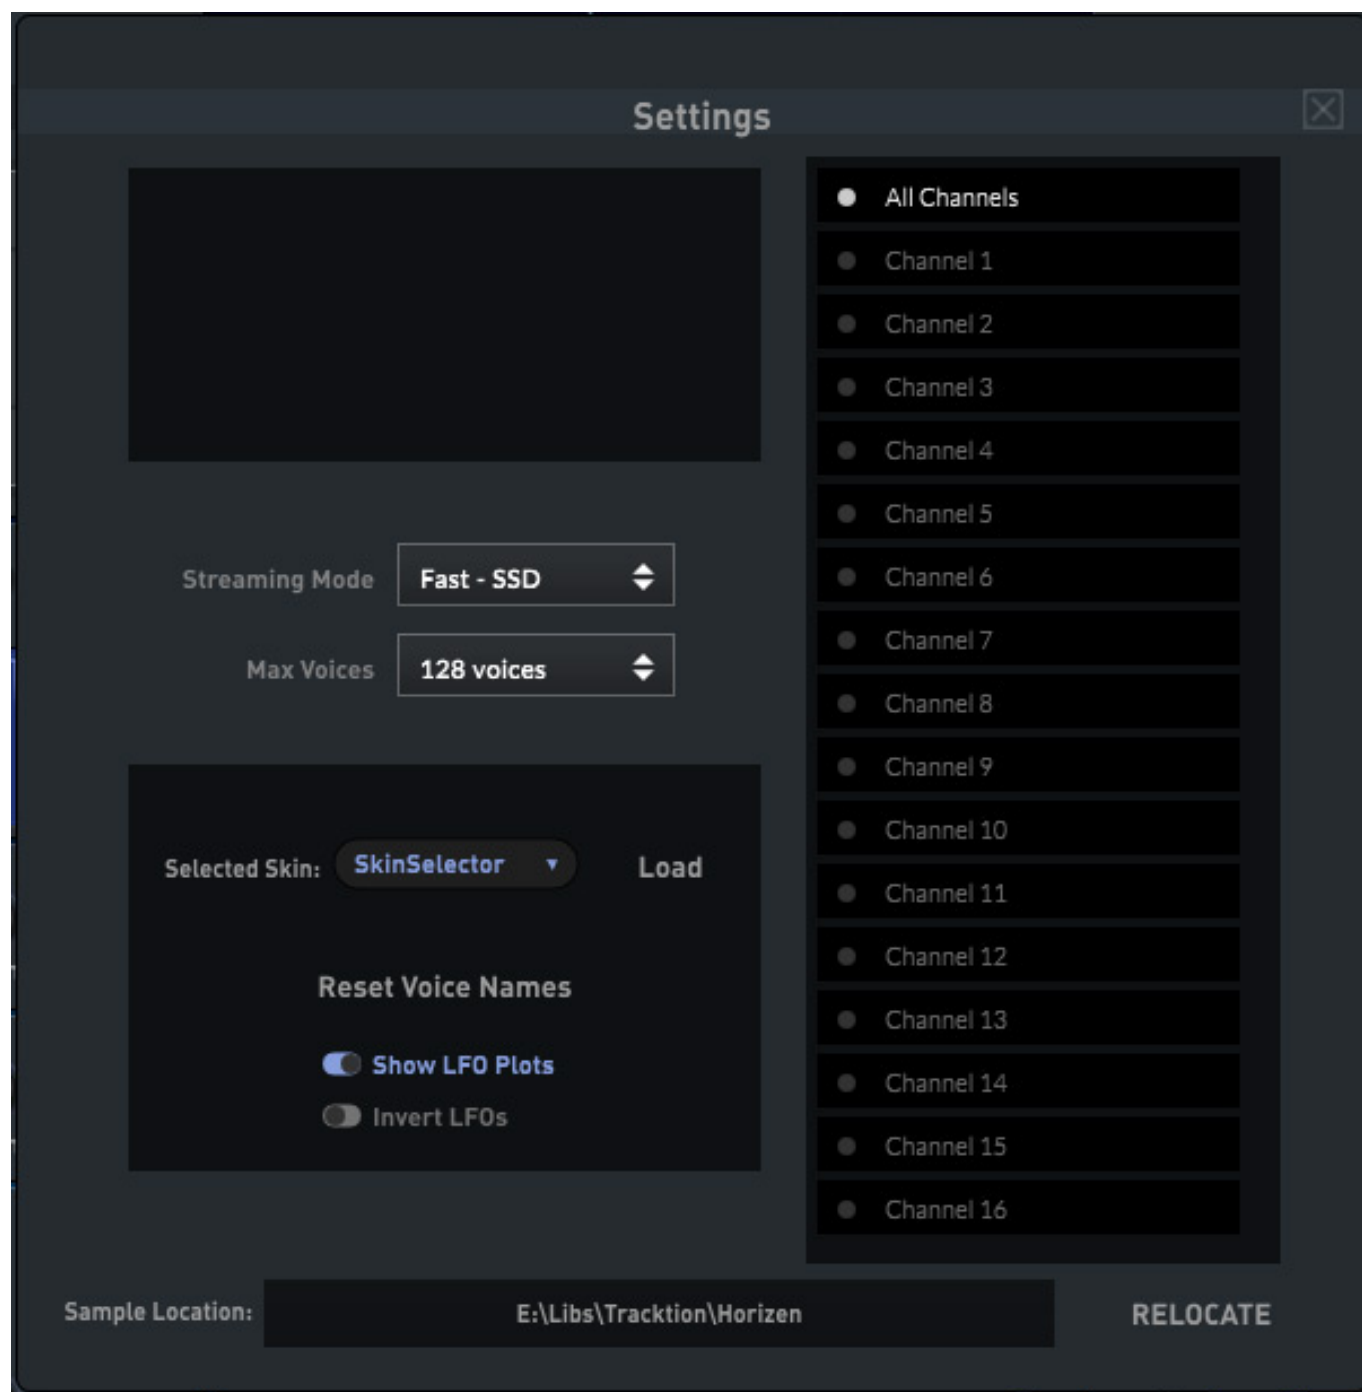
Settings

Streaming Mode Fast - SSD

Max Voices 128 voices

Selected Skin: SkinSelector Load

Reset Voice Names

Show LFO Plots

Invert LFOs

All Channels
Channel 1
Channel 2
Channel 3
Channel 4
Channel 5
Channel 6
Channel 7
Channel 8
Channel 9
Channel 10
Channel 11
Channel 12
Channel 13
Channel 14
Channel 15
Channel 16

Sample Location: E:\Libs\Tracktion\Horizen RELOCATE